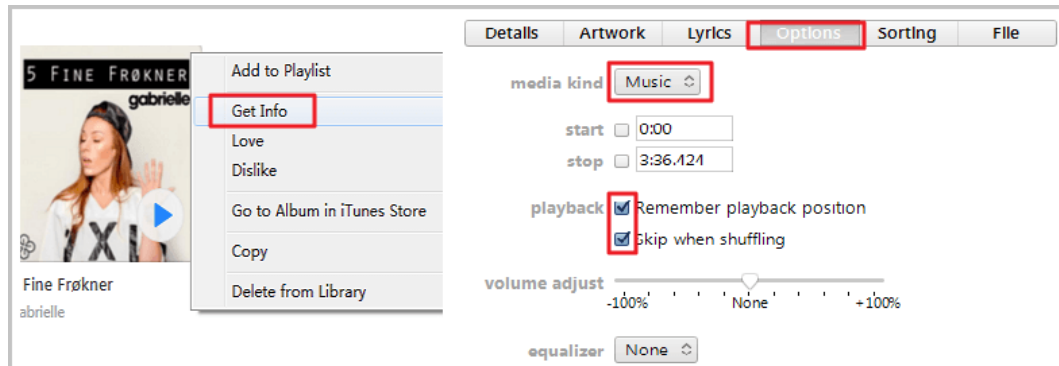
5 FINE FRØKNER
gabrielle

Fine Frøkner
abrielle

Add to Playlist
Get Info
Love
Dislike
Go to Album in iTunes Store
Copy
Delete from Library

Details | Artwork | Lyrics | Options | Sorting | File

media kind Music

start 0:00
stop 3:36.424

playback Remember playback position
Skip when shuffling

volume adjust
-100% None +100%

equalizer None